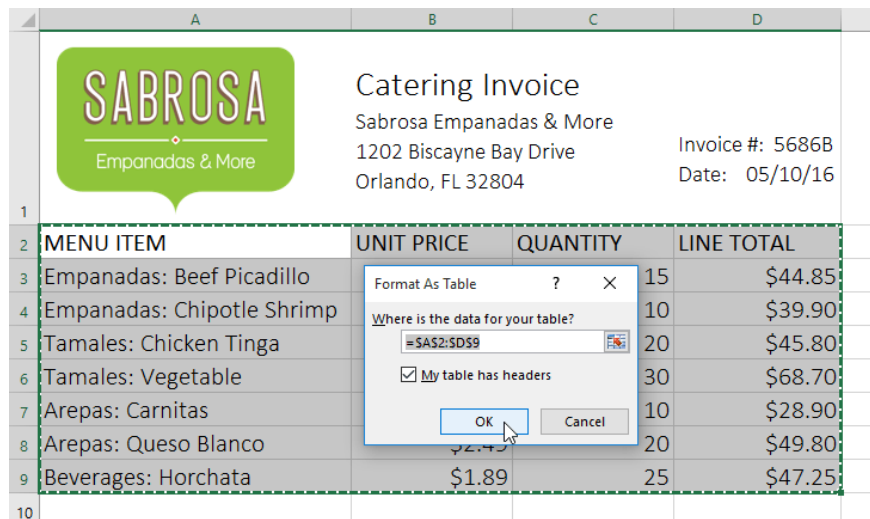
| | A | B | C | D |
|---|---|---|---|---|
| 1 | SABROSA Empanadas & More | Catering Invoice Sabrosa Empanadas & More 1202 Biscayne Bay Drive Orlando, FL 32804 | | Invoice #: 5686B Date: 05/10/16 |
| 2 | MENU ITEM | UNIT PRICE | QUANTITY | LINE TOTAL |
| 3 | Empanadas: Beef Picadillo | | 15 | $44.85 |
| 4 | Empanadas: Chipotle Shrimp | | 10 | $39.90 |
| 5 | Tamales: Chicken Tinga | | 20 | $45.80 |
| 6 | Tamales: Vegetable | | 30 | $68.70 |
| 7 | Arepas: Carnitas | | 10 | $28.90 |
| 8 | Arepas: Queso Blanco | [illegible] | 20 | $49.80 |
| 9 | Beverages: Horchata | $1.89 | 25 | $47.25 |
| 10 | | | | |

Format As Table ? ×

Where is the data for your table?

=$A$2:$D$9

My table has headers

OK Cancel